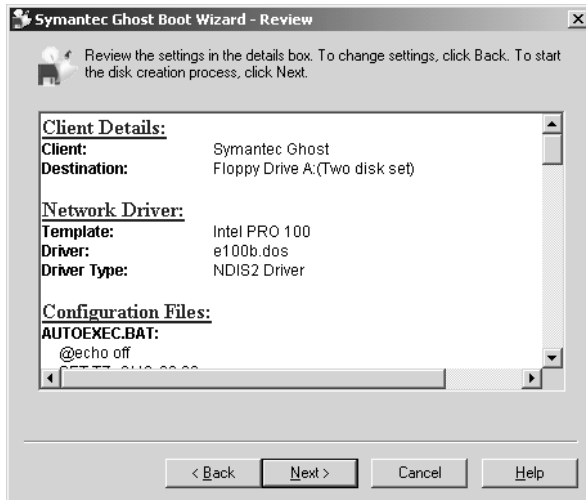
Symantec Ghost Boot Wizard - Review

Review the settings in the details box. To change settings, click Back. To start the disk creation process, click Next.

Client Details:

| | |
|---|---|
| Client: | Symantec Ghost |
| Destination: | Floppy Drive A:(Two disk set) |

Network Driver:

| | |
|---|---|
| Template: | Intel PRO 100 |
| Driver: | e100b.dos |
| Driver Type: | NDIS2 Driver |

Configuration Files:

AUTOEXEC.BAT:

@echo off

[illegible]

< Back Next > Cancel Help